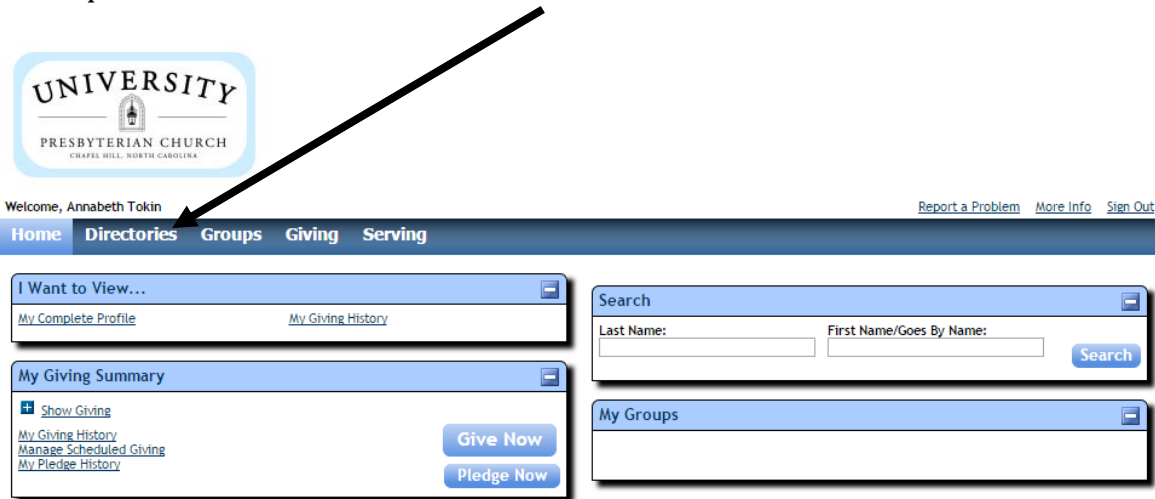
UNIVERSITY
PRESBYTERIAN CHURCH
CHAPEL HILL, NORTH CAROLINA

Welcome, Annabeth Tokin

Report a Problem More Info Sign Out

Home Directories Groups Giving Serving

I Want to View...

My Complete Profile My Giving History

My Giving Summary

Show Giving

My Giving History
Manage Scheduled Giving
My Pledge History

Give Now

Pledge Now

Search

Last Name:

First Name/Goes By Name:

Search

My Groups